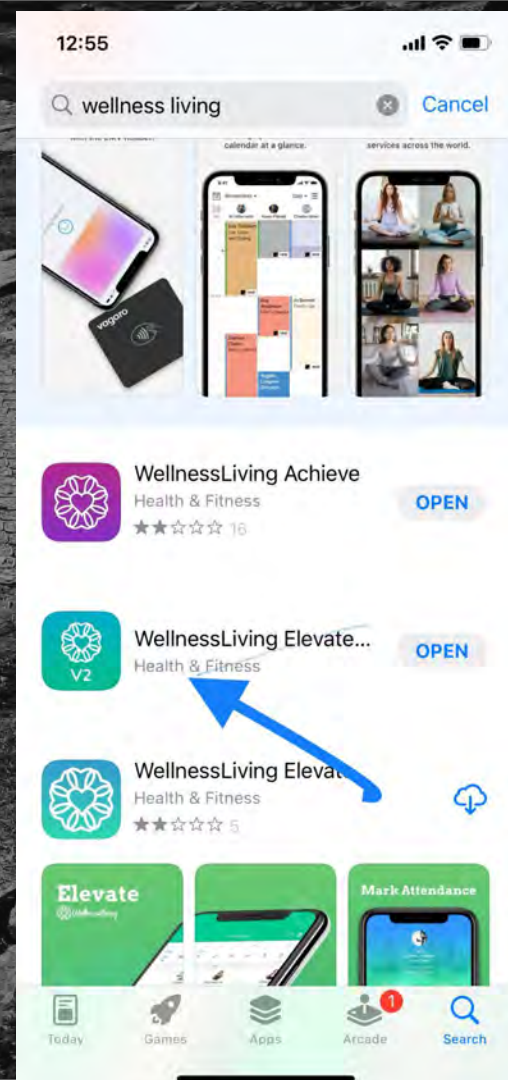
12:55

wellness living

Cancel

calendar at a glance.

services across the world.

vagaro

WellnessLiving Achieve
Health & Fitness
16

OPEN

V2

WellnessLiving Elevate...
Health & Fitness

OPEN

WellnessLiving Elevat
Health & Fitness
5

Elevate

Mark Attendance

Today

Games

Apps

1

Arcade

Search